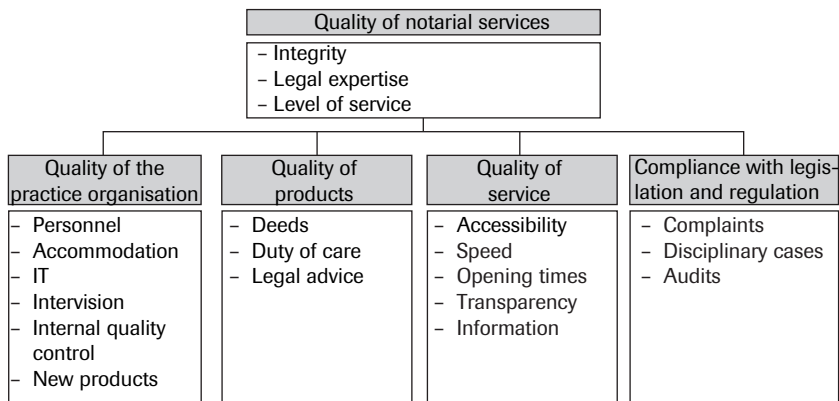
Quality of notarial services

– Integrity
– Legal expertise
– Level of service

Quality of the practice organisation

– Personnel
– Accommodation
– IT
– Intervision
– Internal quality control
– New products

Quality of products

– Deeds
– Duty of care
– Legal advice

Quality of service

– Accessibility
– Speed
– Opening times
– Transparency
– Information

Compliance with legislation and regulation

– Complaints
– Disciplinary cases
– Audits